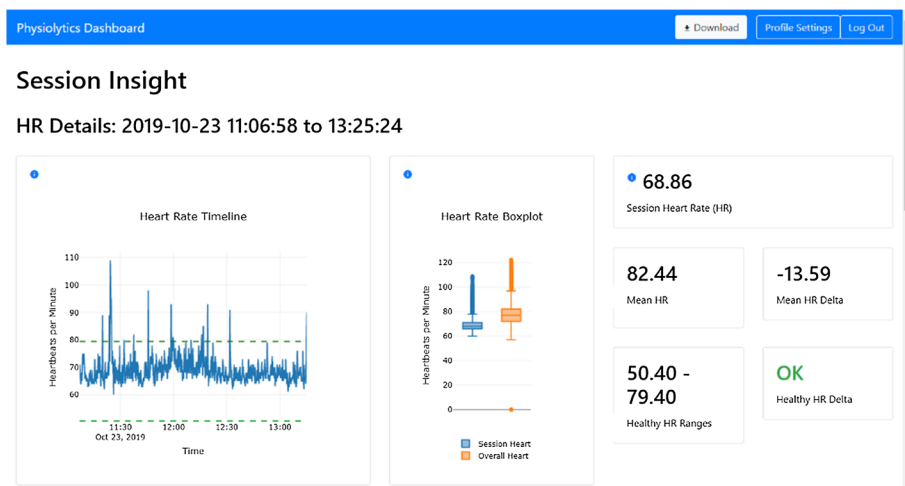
Physiolytics Dashboard

Download

Profile Settings

Log Out

Session Insight

HR Details: 2019-10-23 11:06:58 to 13:25:24

Heart Rate Timeline

110
100
90
80
70
60

Heartbeats per Minute

11:30
Oct 23, 2019
12:00
12:30
13:00

Time

Heart Rate Boxplot

120
100
80
60
40
20
0

Heartbeats per Minute

Session Heart
Overall Heart

68.86

Session Heart Rate (HR)

82.44

Mean HR

-13.59

Mean HR Delta

50.40 - 79.40

Healthy HR Ranges

OK

Healthy HR Delta